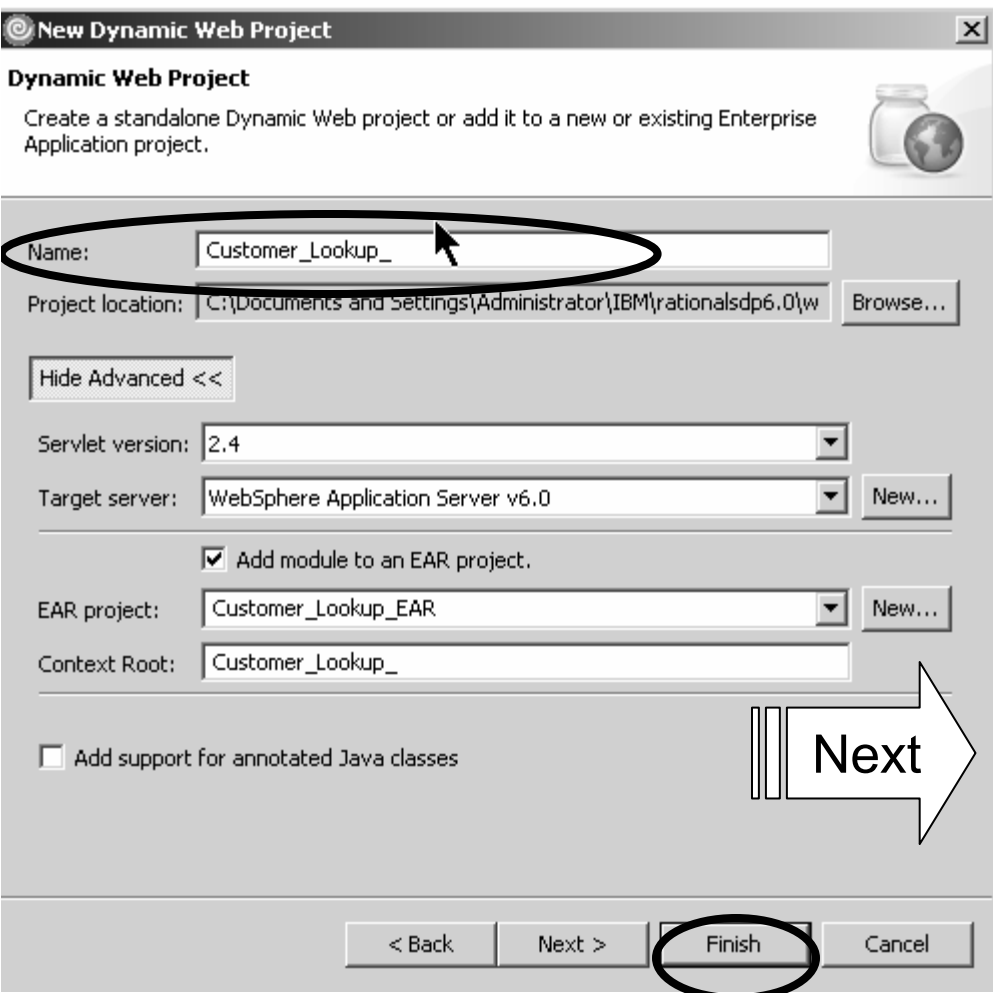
New Dynamic Web Project

Dynamic Web Project

Create a standalone Dynamic Web project or add it to a new or existing Enterprise Application project.

Name: Customer_Lookup_

Project location: C:\Documents and Settings\Administrator\IBM\rationalsdp6.0\w Browse...

Hide Advanced <<

Servlet version: 2.4

Target server: WebSphere Application Server v6.0 New...

Add module to an EAR project.

EAR project: Customer_Lookup_EAR New...

Context Root: Customer_Lookup_

Add support for annotated Java classes

Next

< Back Next > Finish Cancel